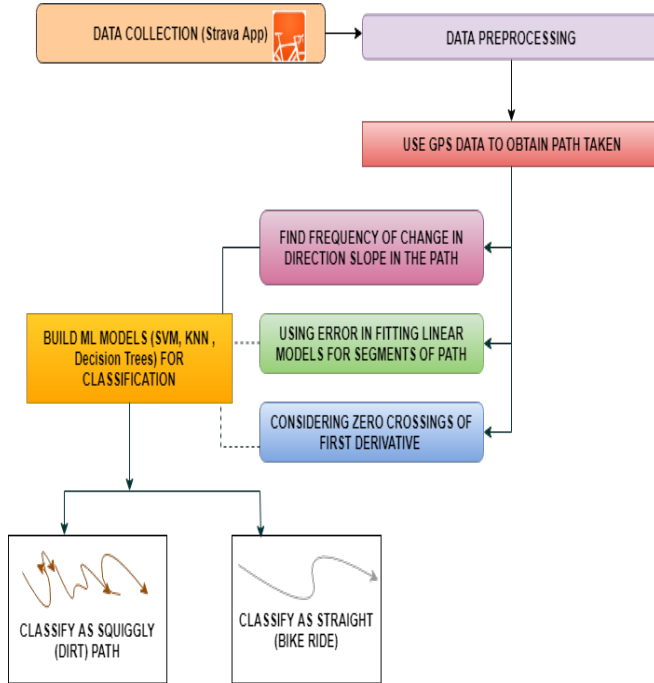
DATA COLLECTION (Strava App)

DATA PREPROCESSING

USE GPS DATA TO OBTAIN PATH TAKEN

FIND FREQUENCY OF CHANGE IN DIRECTION SLOPE IN THE PATH

BUILD ML MODELS (SVM, KNN , Decision Trees) FOR CLASSIFICATION

USING ERROR IN FITTING LINEAR MODELS FOR SEGMENTS OF PATH

CONSIDERING ZERO CROSSINGS OF FIRST DERIVATIVE

CLASSIFY AS SQUIGGLY (DIRT) PATH

CLASSIFY AS STRAIGHT (BIKE RIDE)